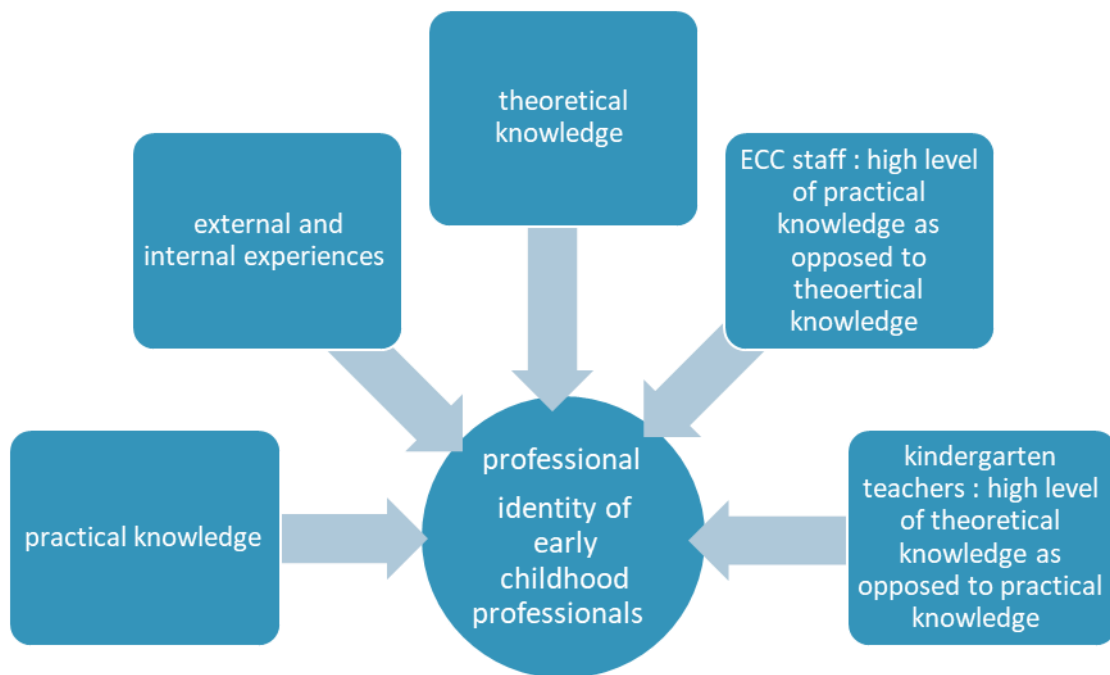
theoretical knowledge

external and internal experiences

ECC staff : high level of practical knowledge as opposed to theoertical knowledge

practical knowledge

professional identity of early childhood professionals

kindergarten teachers : high level of theoretical knowledge as opposed to practical knowledge